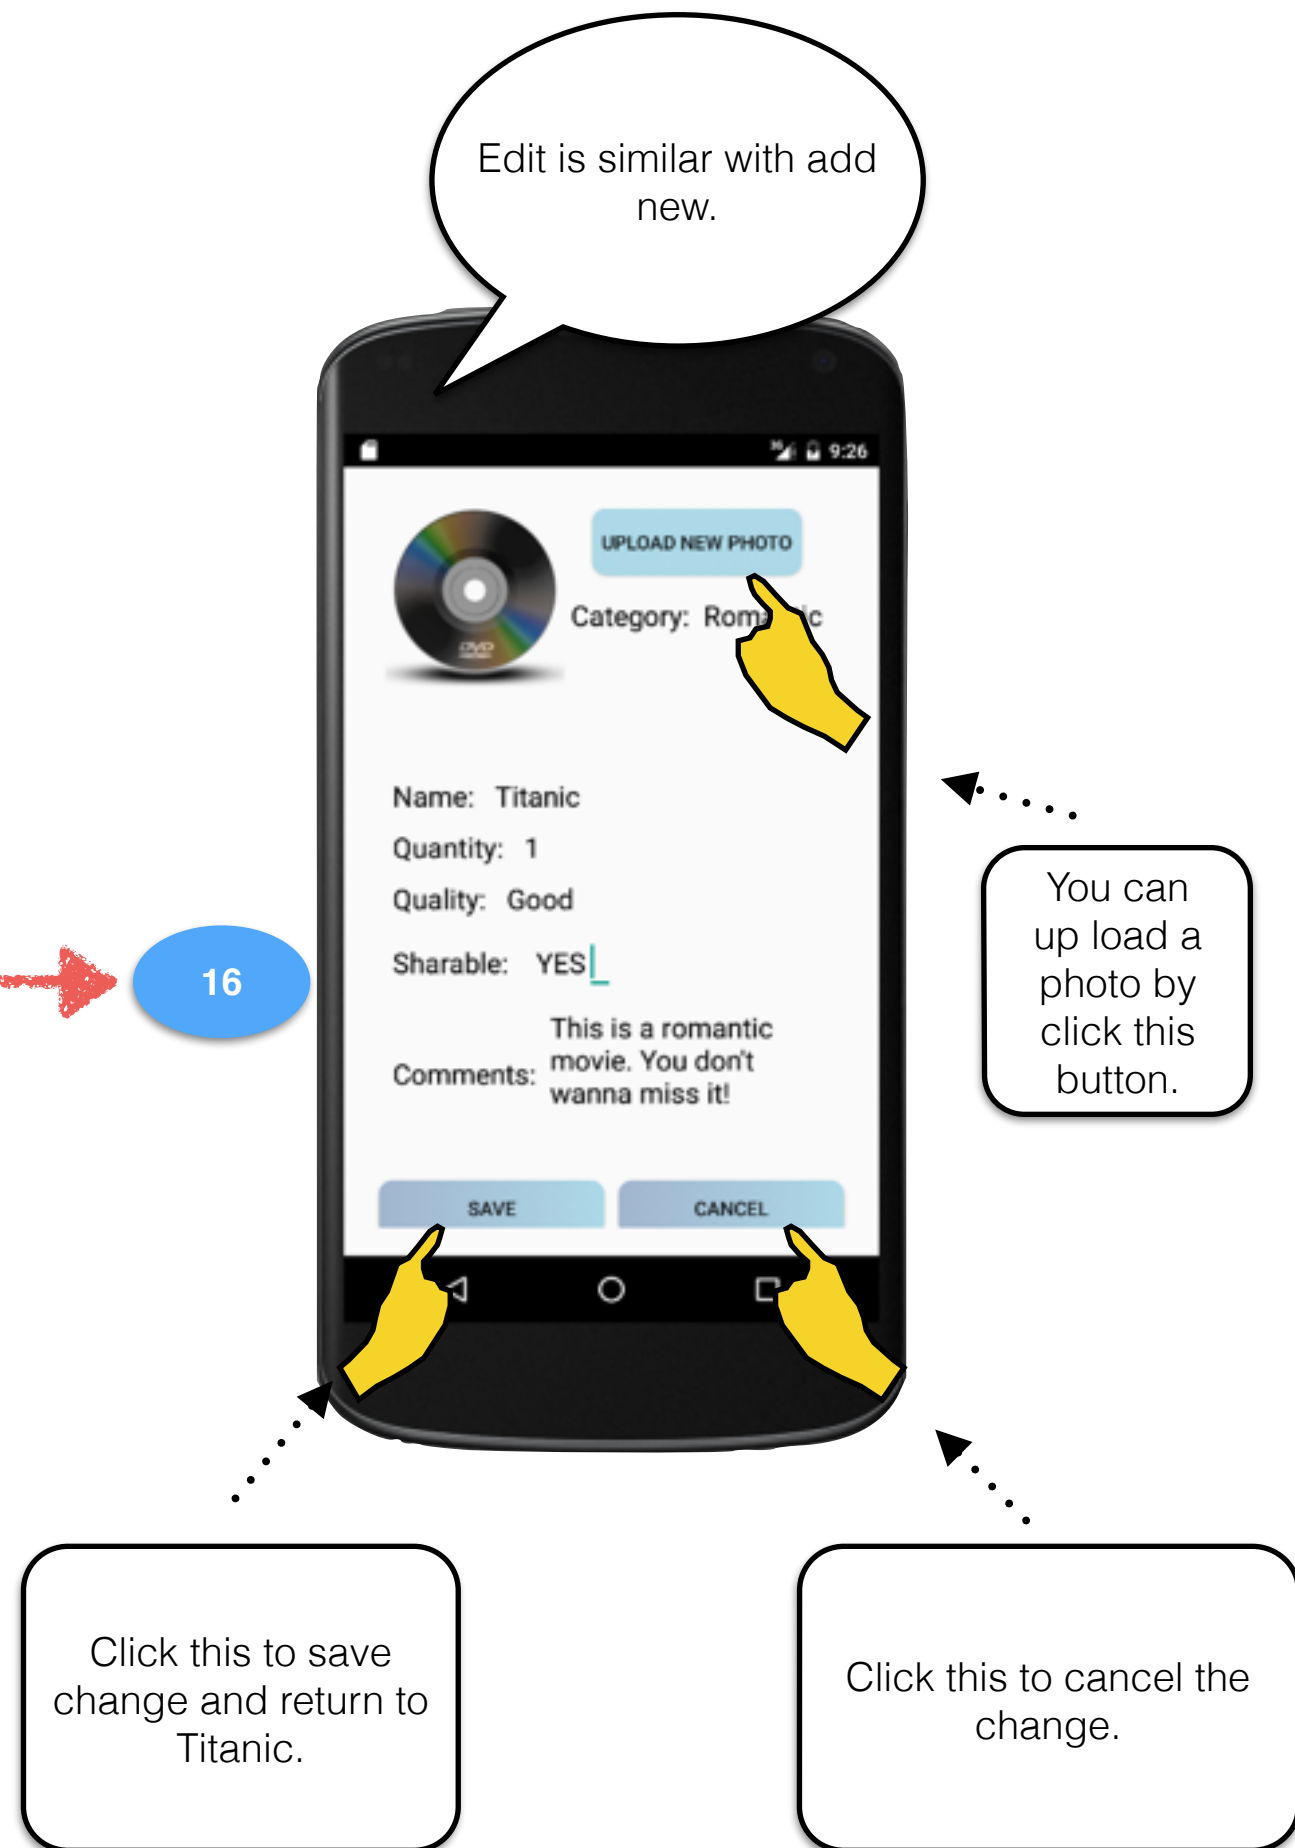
Edit is similar with add new.

9:26

UPLOAD NEW PHOTO

Category: Rom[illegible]c

Name: Titanic

Quantity: 1

Quality: Good

Sharable: YES

Comments: This is a romantic movie. You don't wanna miss it!

SAVE

CANCEL

16

You can up load a photo by click this button.

Click this to save change and return to Titanic.

Click this to cancel the change.